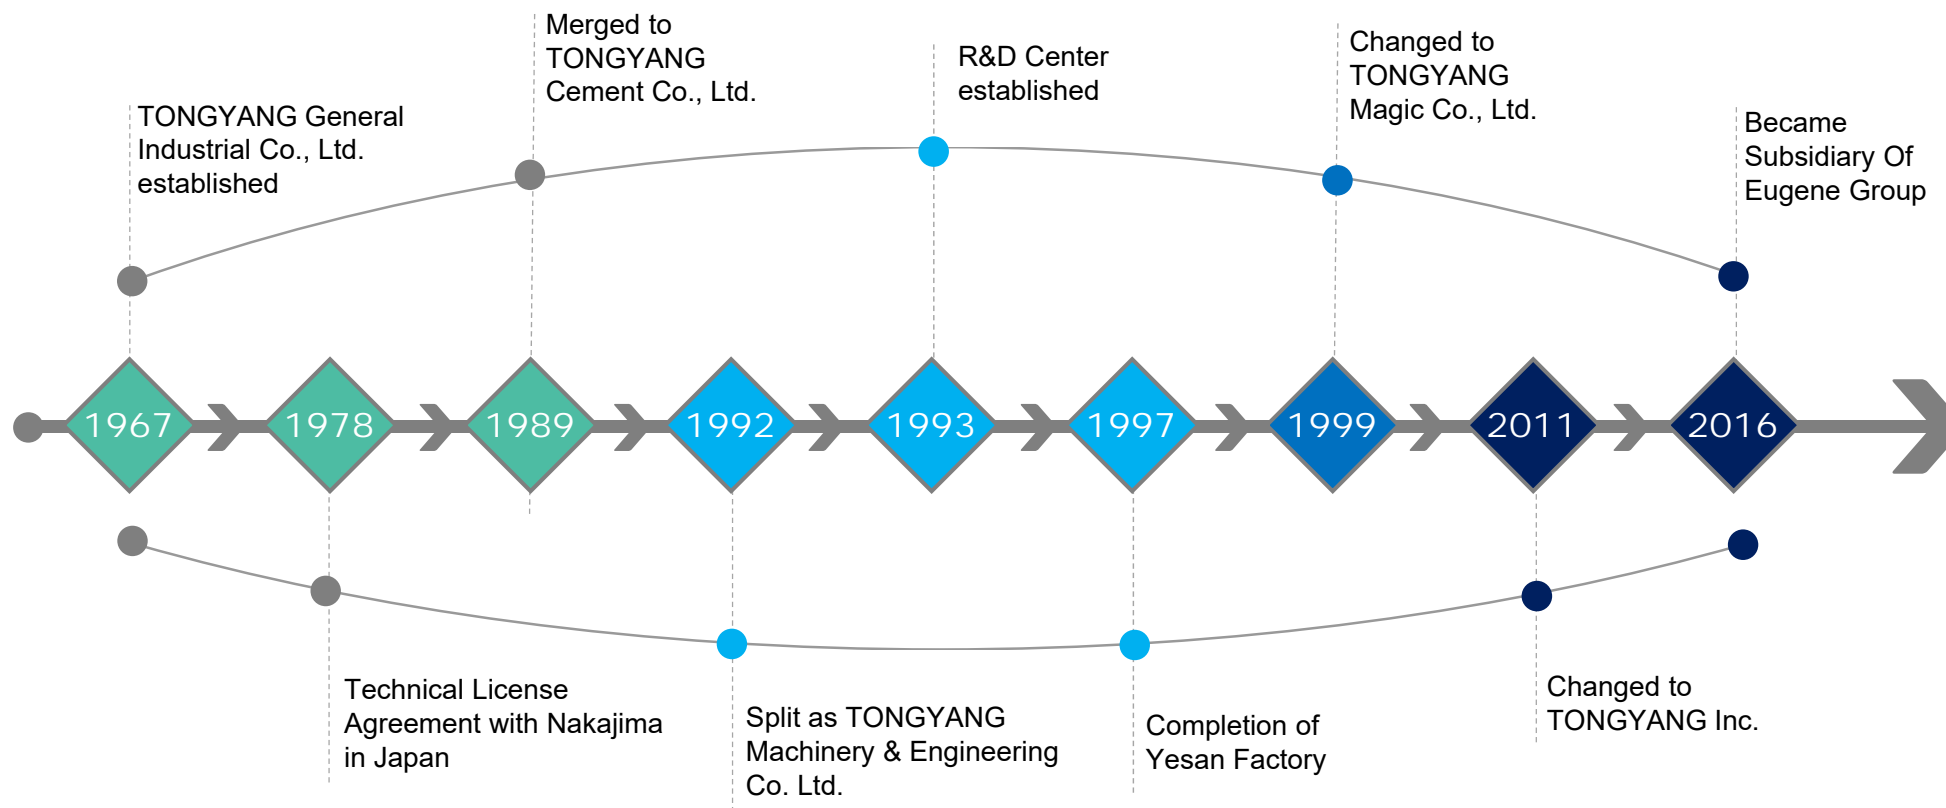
Merged to TONGYANG Cement Co., Ltd.

R&D Center established

Changed to TONGYANG Magic Co., Ltd.

TONGYANG General Industrial Co., Ltd. established

Became Subsidiary Of Eugene Group

1967

1978

1989

1992

1993

1997

1999

2011

2016

Technical License Agreement with Nakajima in Japan

Split as TONGYANG Machinery & Engineering Co. Ltd.

Completion of Yesan Factory

Changed to TONGYANG Inc.